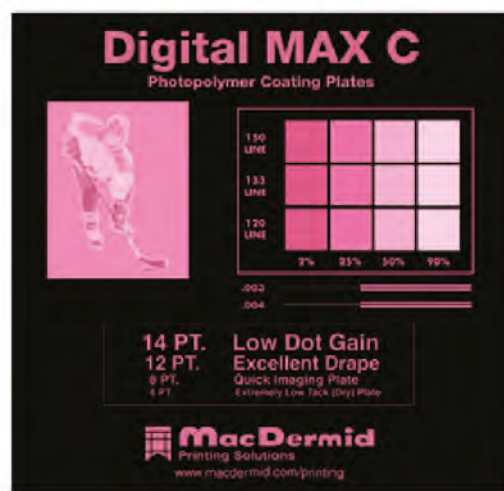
Digital MAX C
Photopolymer Coating Plates

| | | | | |
|---|---|---|---|---|
| 150 LINE | | | | |
| 133 LINE | | | | |
| 120 LINE | | | | |
| | 2% | 25% | 50% | 90% |

.003
.004

14 PT. Low Dot Gain
12 PT. Excellent Drape
8 PT. Quick Imaging Plate
6 PT. Extremely Low Tack (Dry) Plate

MacDermid
Printing Solutions
www.macdermid.com/printing